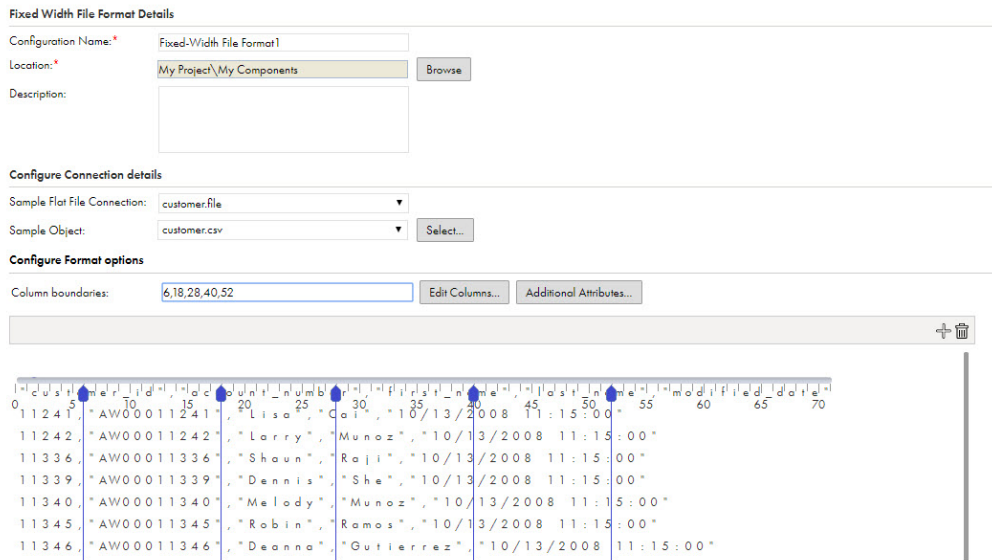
Fixed Width File Format Details

Configuration Name:* Fixed-Width File Format1

Location:* My Project\My Components Browse

Description:

Configure Connection details

Sample Flat File Connection: customer.file

Sample Object: customer.csv Select...

Configure Format options

Column boundaries: 6,18,28,40,52 Edit Columns... Additional Attributes...

"customer_id","account_number","first_name","last_name","modified_date"

0 5 10 15 20 25 30 35 40 45 50 55 60 65 70

11241,"AW00011241","Lisa","Cai","10/13/2008 11:15:00"
11242,"AW00011242","Larry","Munoz","10/13/2008 11:15:00"
11336,"AW00011336","Shaun","Raji","10/13/2008 11:15:00"
11339,"AW00011339","Dennis","She","10/13/2008 11:15:00"
11340,"AW00011340","Melody","Munoz","10/13/2008 11:15:00"
11345,"AW00011345","Robin","Ramos","10/13/2008 11:15:00"
11346,"AW00011346","Deanna","Gutierrez","10/13/2008 11:15:00"